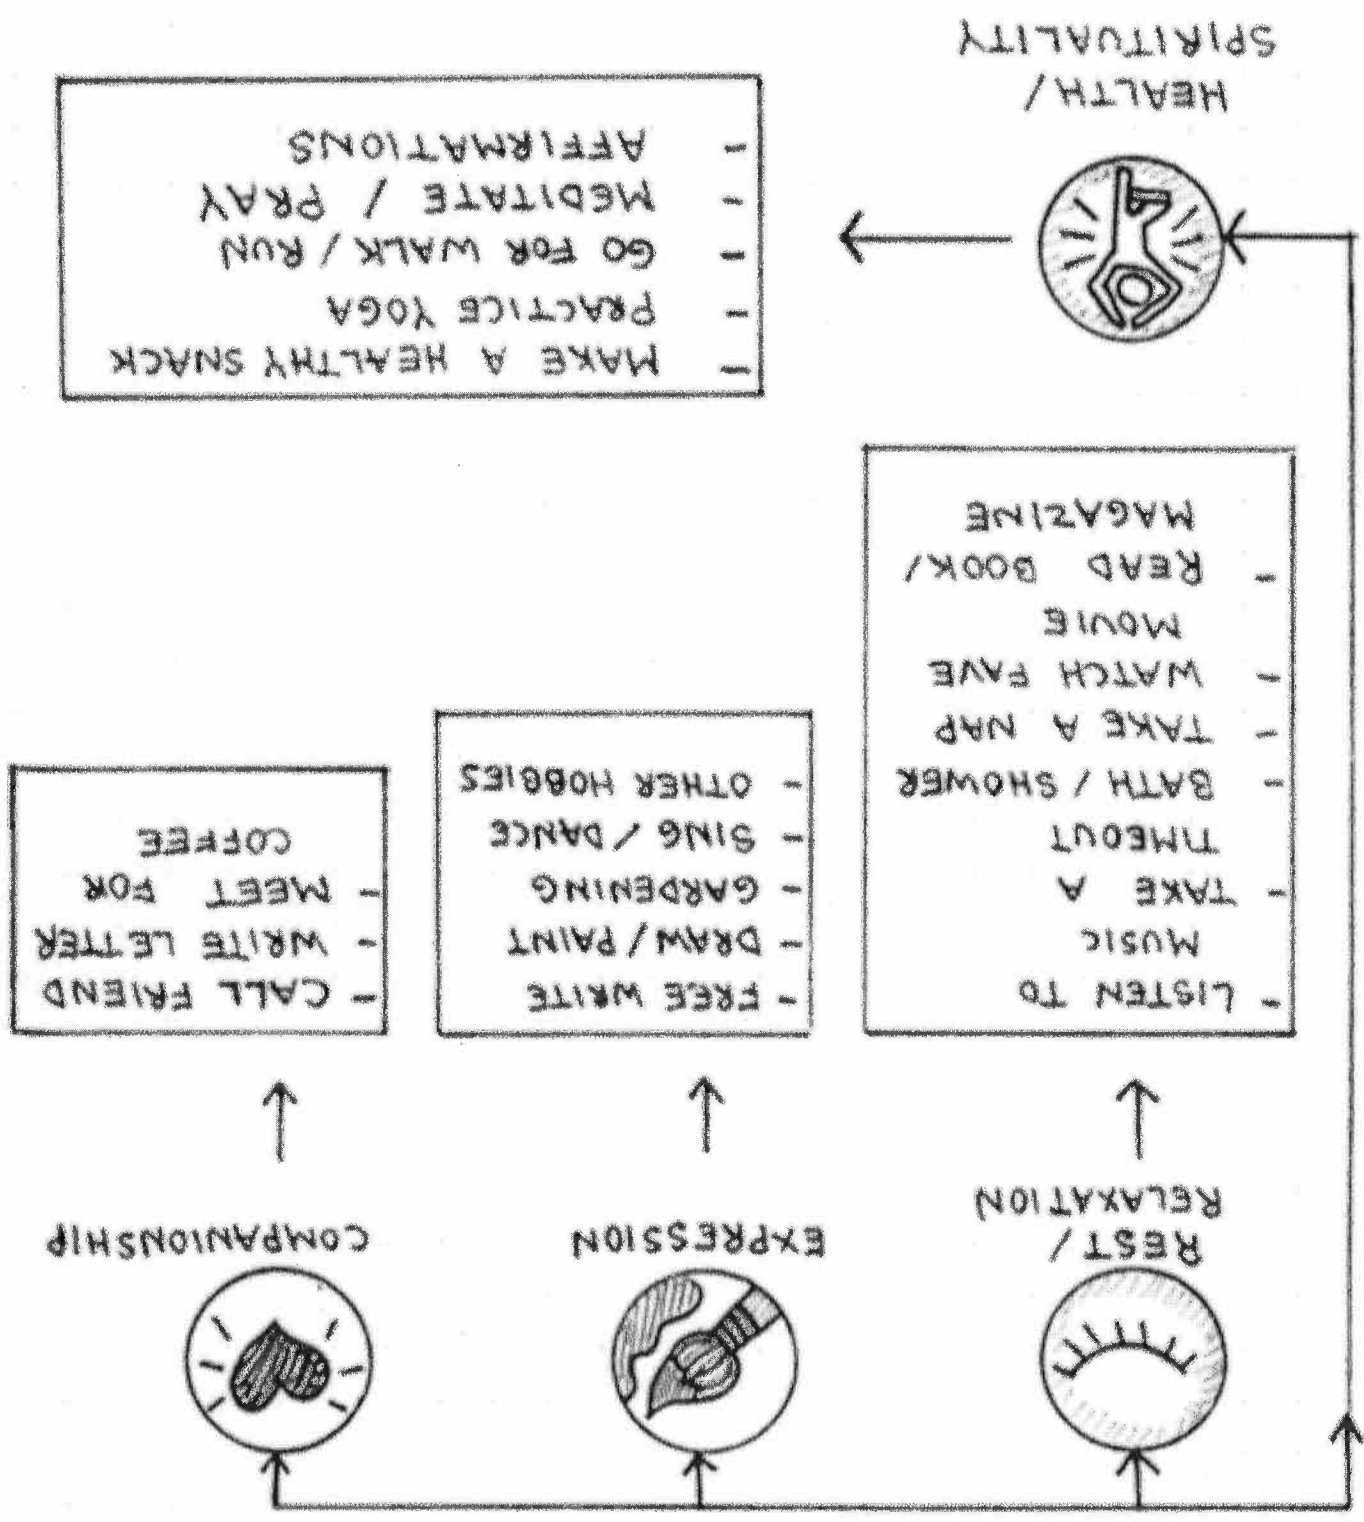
COMPANIONSHIP

- CALL FRIEND
- WRITE LETTER
- MEET FOR COFFEE

EXPRESSION

- FREE WRITE
- DRAW / PAINT
- GARDENING
- SING / DANCE
- OTHER HOBBIES

REST / RELAXATION

- LISTEN TO MUSIC
- TAKE A TIMEOUT
- BATH / SHOWER
- TAKE A NAP
- WATCH FAVE MOVIE
- READ BOOK / MAGAZINE

HEALTH / SPIRITUALITY

- MAKE A HEALTHY SNACK
- PRACTICE YOGA
- GO FOR WALK / RUN
- MEDITATE / PRAY
- AFFIRMATIONS